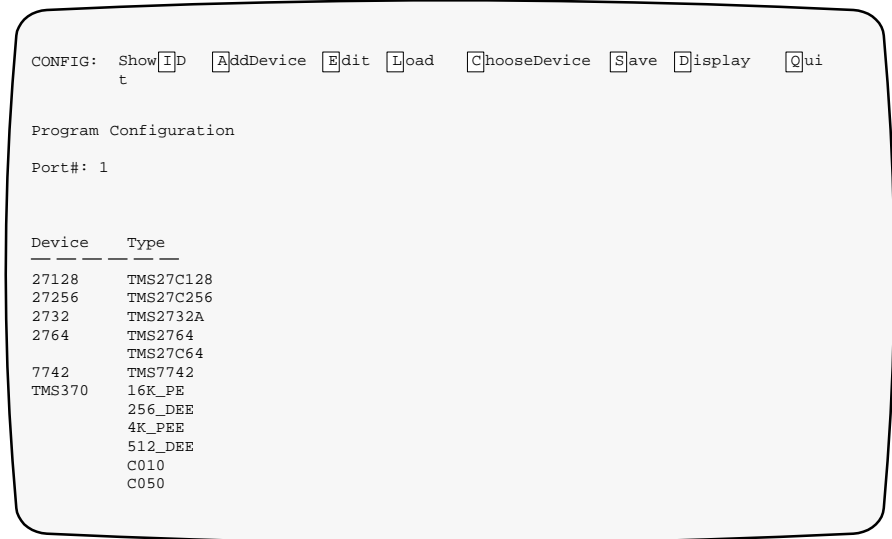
CONFIG: ShowID AddDevice Edit Load ChooseDevice Save Display Quit

Program Configuration

Port#: 1

| Device | Type |
|---|---|
| 27128 | TMS27C128 |
| 27256 | TMS27C256 |
| 2732 | TMS2732A |
| 2764 | TMS2764 |
| | TMS27C64 |
| 7742 | TMS7742 |
| TMS370 | 16K_PE |
| | 256_DEE |
| | 4K_PEE |
| | 512_DEE |
| | C010 |
| | C050 |